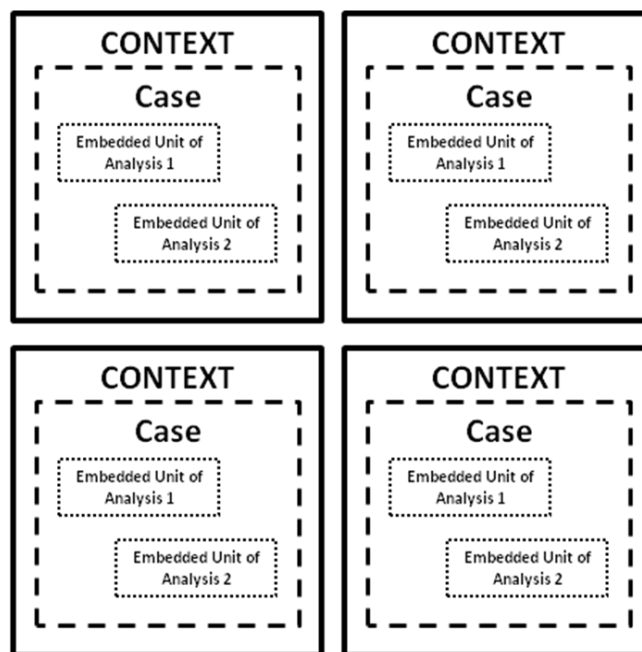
CONTEXT

Case

Embedded Unit of Analysis 1

Embedded Unit of Analysis 2

CONTEXT

Case

Embedded Unit of Analysis 1

Embedded Unit of Analysis 2

CONTEXT

Case

Embedded Unit of Analysis 1

Embedded Unit of Analysis 2

CONTEXT

Case

Embedded Unit of Analysis 1

Embedded Unit of Analysis 2